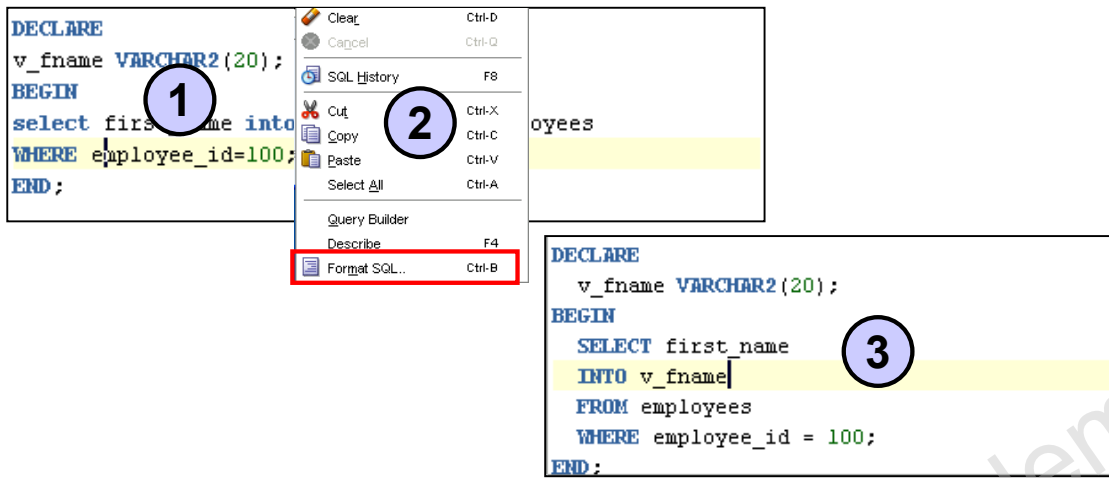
DECLARE
v_fname VARCHAR2(20);
BEGIN
select first_name into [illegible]oyees
WHERE employee_id=100;
END;

1

Clear Ctrl-D
Cancel Ctrl-Q
SQL History F8
Cut Ctrl-X
Copy Ctrl-C
Paste Ctrl-V
Select All Ctrl-A
Query Builder
Describe F4
Format SQL... Ctrl-B

2

DECLARE
v_fname VARCHAR2(20);
BEGIN
SELECT first_name
INTO v_fname
FROM employees
WHERE employee_id = 100;
END;

3